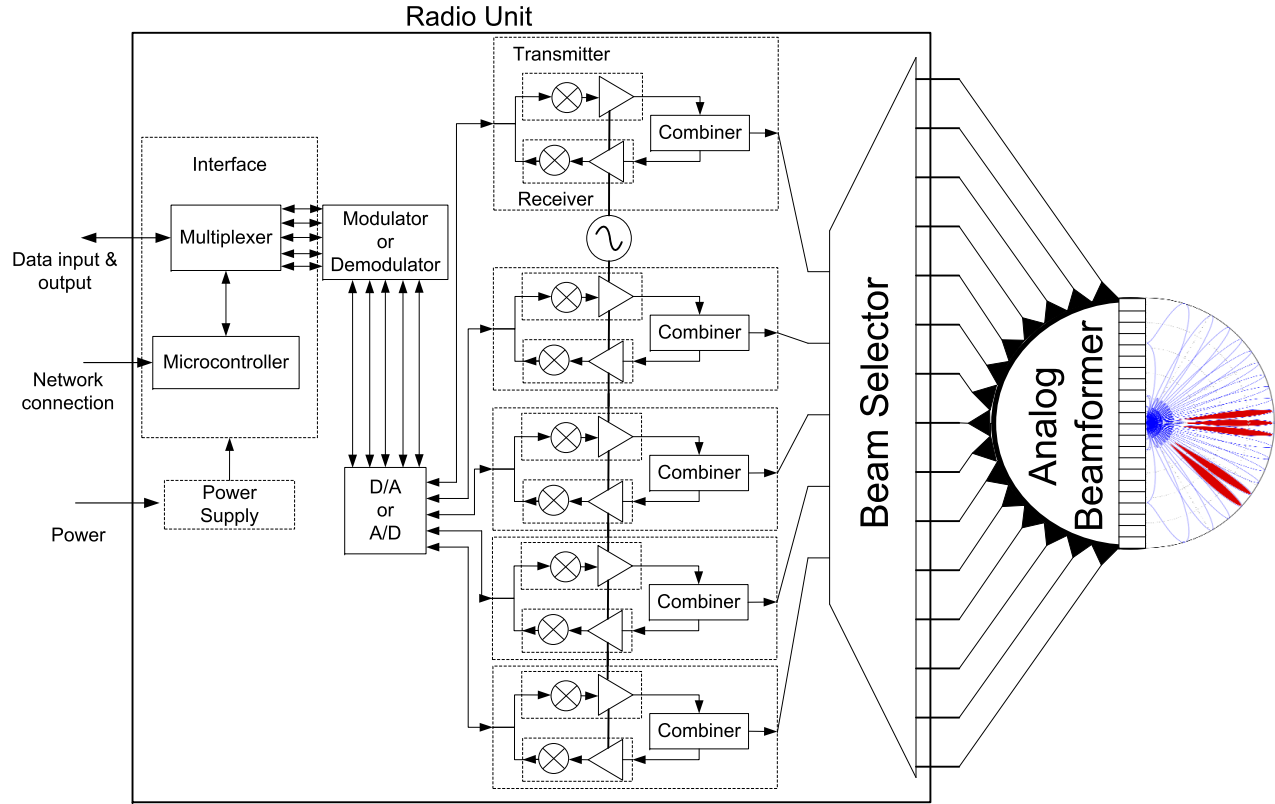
Radio Unit

Transmitter

Combiner

Receiver

Interface

Multiplexer

Modulator or Demodulator

Data input & output

Microcontroller

Network connection

Power

Power Supply

D/A or A/D

Combiner

Combiner

Combiner

Combiner

Beam Selector

Analog Beamformer